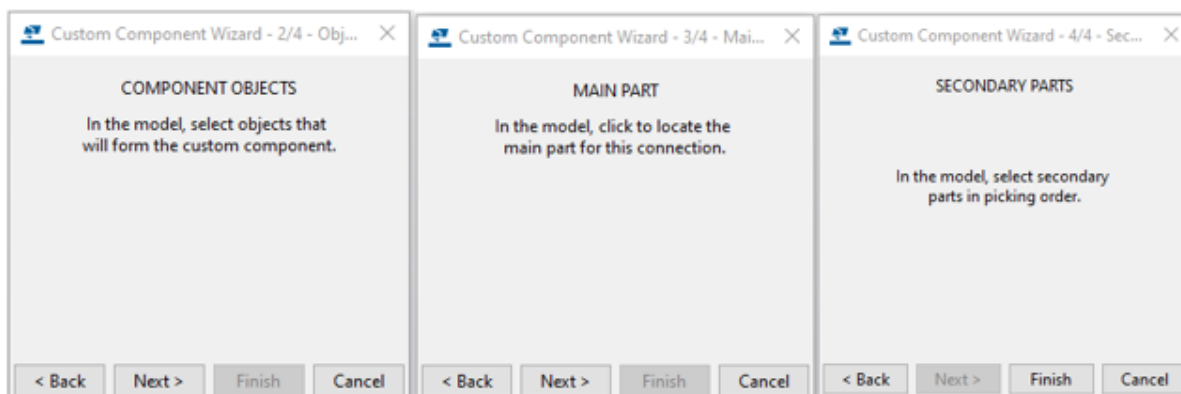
Custom Component Wizard - 2/4 - Obj...

COMPONENT OBJECTS

In the model, select objects that will form the custom component.

< Back
Next >
Finish
Cancel

Custom Component Wizard - 3/4 - Mai...

MAIN PART

In the model, click to locate the main part for this connection.

< Back
Next >
Finish
Cancel

Custom Component Wizard - 4/4 - Sec...

SECONDARY PARTS

In the model, select secondary parts in picking order.

< Back
Next >
Finish
Cancel